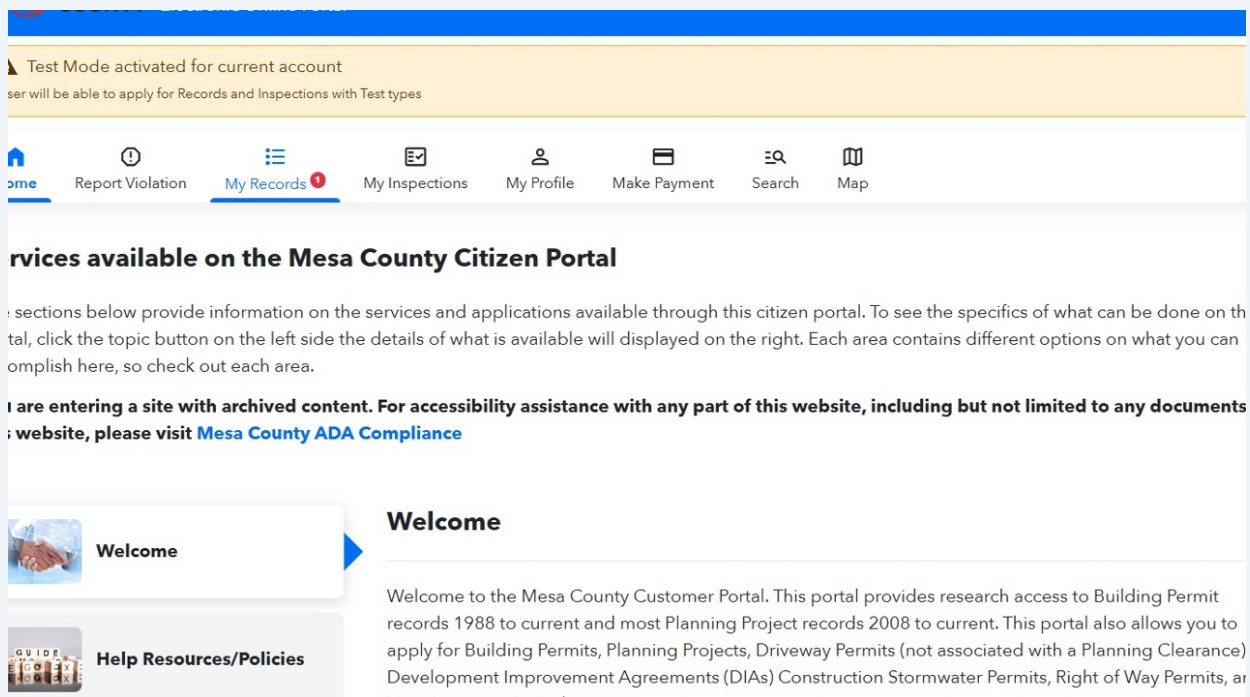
Test Mode activated for current account
ser will be able to apply for Records and Inspections with Test types

ome
Report Violation
My Records 1
My Inspections
My Profile
Make Payment
Search
Map

rvices available on the Mesa County Citizen Portal

sections below provide information on the services and applications available through this citizen portal. To see the specifics of what can be done on th tal, click the topic button on the left side the details of what is available will displayed on the right. Each area contains different options on what you can omplish here, so check out each area.

are entering a site with archived content. For accessibility assistance with any part of this website, including but not limited to any documents website, please visit Mesa County ADA Compliance

Welcome

Help Resources/Policies

Welcome

Welcome to the Mesa County Customer Portal. This portal provides research access to Building Permit records 1988 to current and most Planning Project records 2008 to current. This portal also allows you to apply for Building Permits, Planning Projects, Driveway Permits (not associated with a Planning Clearance) Development Improvement Agreements (DIAs) Construction Stormwater Permits, Right of Way Permits, ar